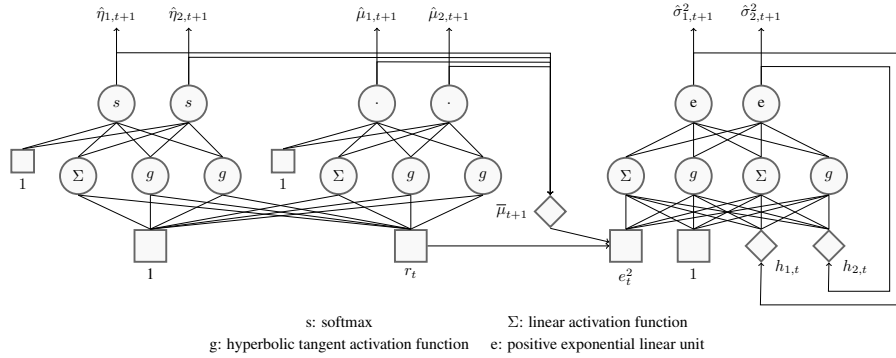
$\hat{\eta}_{1,t+1}$ $\hat{\eta}_{2,t+1}$ $\hat{\mu}_{1,t+1}$ $\hat{\mu}_{2,t+1}$ $\hat{\sigma}^2_{1,t+1}$ $\hat{\sigma}^2_{2,t+1}$

s s · · e e

1 $\Sigma$ $g$ $g$ 1 $\Sigma$ $g$ $g$ $\Sigma$ $g$ $\Sigma$ $g$

$\overline{\mu}_{t+1}$

1 $r_t$ $e_t^2$ 1 $h_{1,t}$ $h_{2,t}$

s: softmax $\Sigma$: linear activation function
g: hyperbolic tangent activation function e: positive exponential linear unit